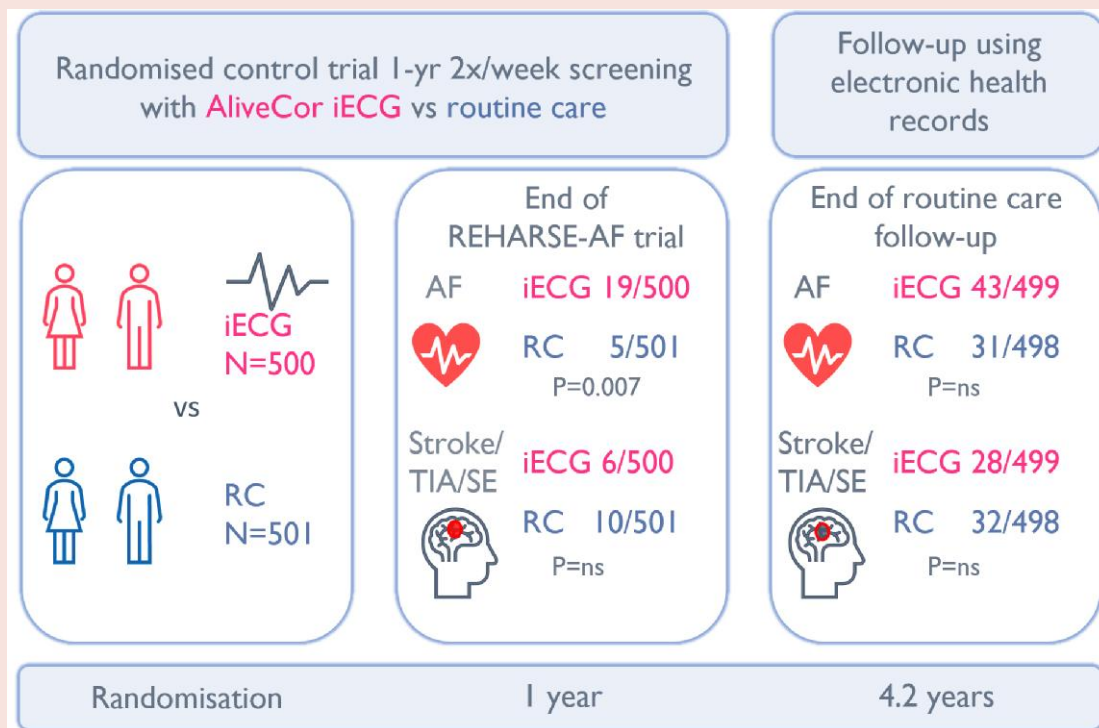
Randomised control trial 1-yr 2x/week screening with AliveCor iECG vs routine care

Follow-up using electronic health records

iECG
N=500

vs

RC
N=501

End of REHARSE-AF trial

AF iECG 19/500
RC 5/501
P=0.007

Stroke/ TIA/SE iECG 6/500
RC 10/501
P=ns

End of routine care follow-up

AF iECG 43/499
RC 31/498
P=ns

Stroke/ TIA/SE iECG 28/499
RC 32/498
P=ns

Randomisation 1 year 4.2 years